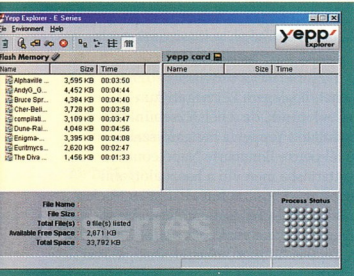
Yepp Explorer - E Series

ile Environment Help

yepp' explorer

lash Memory

| Name | Size | Time |
|---|---|---|
| Alphaville ... | 3,595 KB | 00:03:50 |
| AndyG_G... | 4,452 KB | 00:04:44 |
| Bruce Spr... | 4,384 KB | 00:04:40 |
| Cher-Bell... | 3,728 KB | 00:03:58 |
| compilati... | 3,109 KB | 00:03:47 |
| Dune-Rai... | 4,048 KB | 00:04:56 |
| Enigma-... | 3,395 KB | 00:04:08 |
| Euritmycs... | 2,620 KB | 00:02:47 |
| The Diva ... | 1,456 KB | 00:01:33 |

yepp card

| Name | Size | Time |
|---|---|---|

File Name
File Size
Total File(s) 9 file(s) listed
Available Free Space 2,871 KB
Total Space 33,792 KB

Process Status

Series